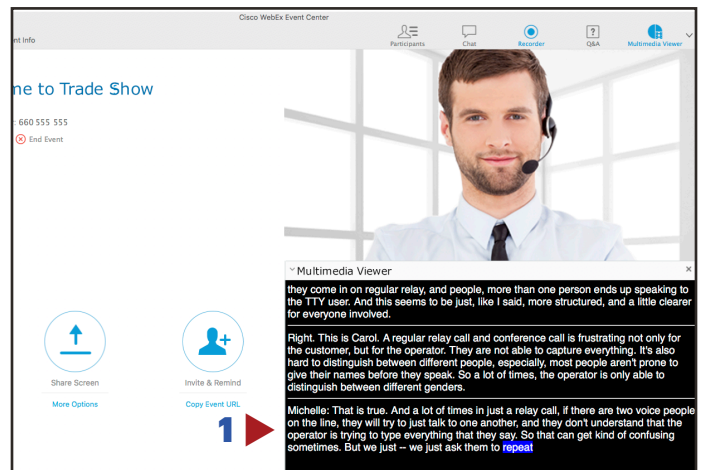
Cisco WebEx Event Center

nt Info

Participants
Chat
Recorder
Q&A
Multimedia Viewer

ne to Trade Show

: 660 555 555

End Event

Share Screen
More Options

Invite & Remind
Copy Event URL

Multimedia Viewer

they come in on regular relay, and people, more than one person ends up speaking to the TTY user. And this seems to be just, like I said, more structured, and a little clearer for everyone involved.

Right. This is Carol. A regular relay call and conference call is frustrating not only for the customer, but for the operator. They are not able to capture everything. It's also hard to distinguish between different people, especially, most people aren't prone to give their names before they speak. So a lot of times, the operator is only able to distinguish between different genders.

Michelle: That is true. And a lot of times in just a relay call, if there are two voice people on the line, they will try to just talk to one another, and they don't understand that the operator is trying to type everything that they say. So that can get kind of confusing sometimes. But we just -- we just ask them to repeat

1